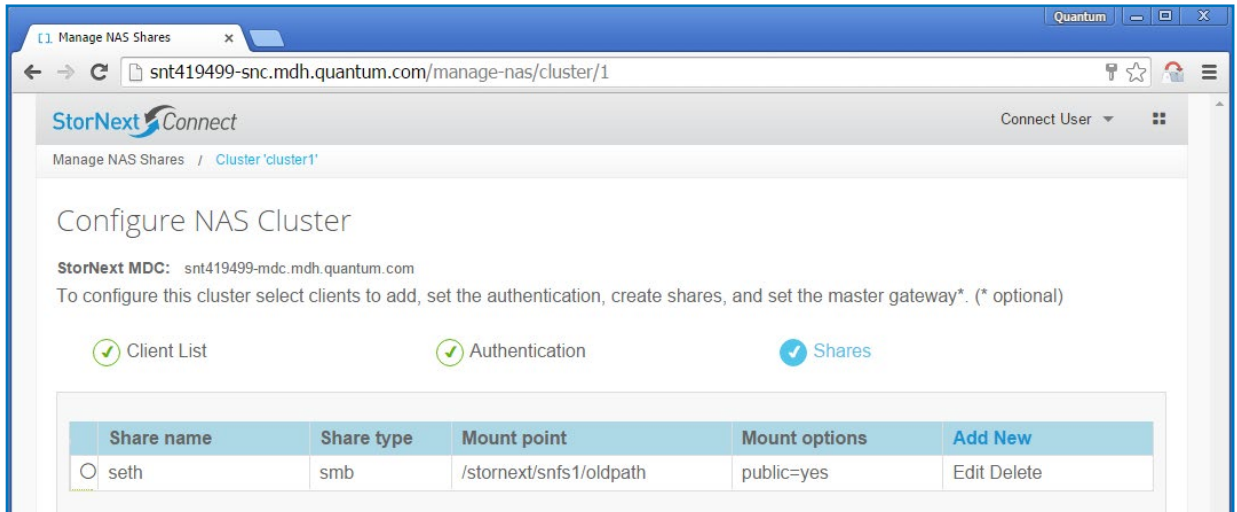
Manage NAS Shares ×

Quantum

snt419499-snc.mdh.quantum.com/manage-nas/cluster/1

StorNext Connect

Connect User

Manage NAS Shares / Cluster 'cluster1'

Configure NAS Cluster

StorNext MDC: snt419499-mdc.mdh.quantum.com

To configure this cluster select clients to add, set the authentication, create shares, and set the master gateway*. (* optional)

Client List

Authentication

Shares

| | Share name | Share type | Mount point | Mount options | Add New |
|---|---|---|---|---|---|
| ○ | seth | smb | /stornext/snfs1/oldpath | public=yes | Edit Delete |